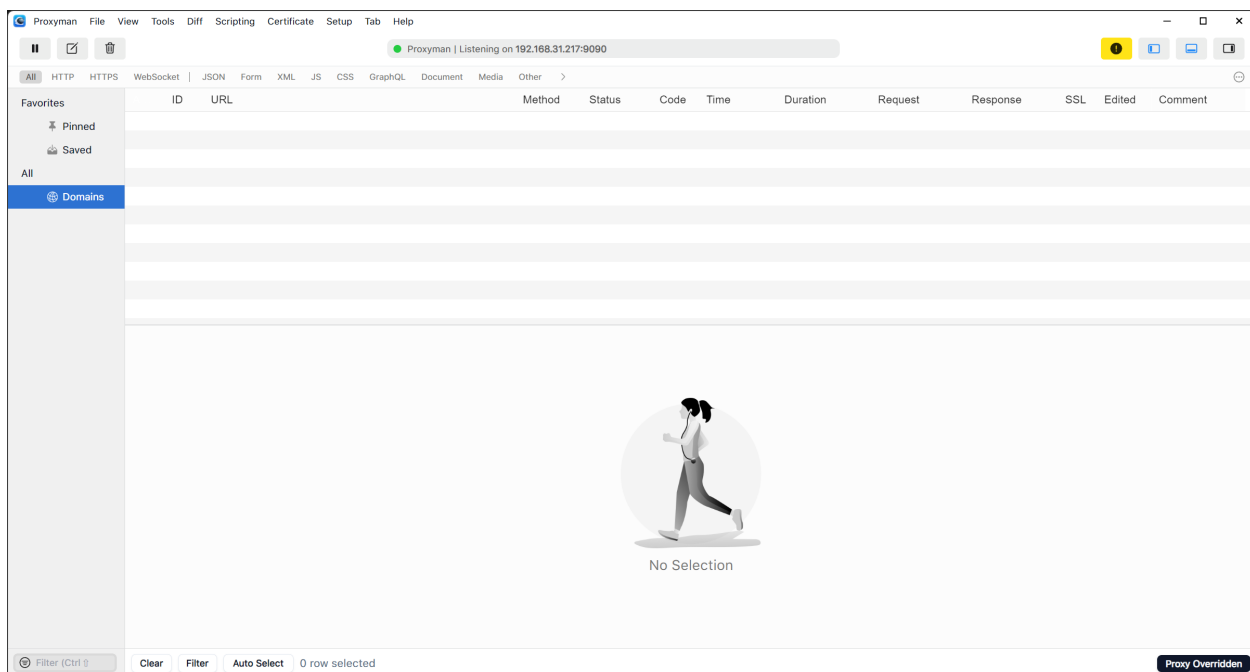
Proxyman File View Tools Diff Scripting Certificate Setup Tab Help

Proxyman | Listening on 192.168.31.217:9090

All HTTP HTTPS WebSocket | JSON Form XML JS CSS GraphQL Document Media Other >

Favorites
Pinned
Saved
All
Domains

| ID | URL | Method | Status | Code | Time | Duration | Request | Response | SSL | Edited | Comment |
|---|---|---|---|---|---|---|---|---|---|---|---|

No Selection

Filter (Ctrl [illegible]

Clear Filter Auto Select 0 row selected

Proxy Overridden